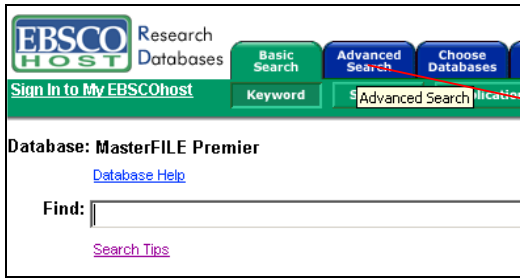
EBSCO HOST Research Databases

Basic Search

Advanced Search

Choose Databases

Sign In to My EBSCOhost

Keyword

S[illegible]

Advanced Search

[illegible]lications

Database: MasterFILE Premier

Database Help

Find:

Search Tips